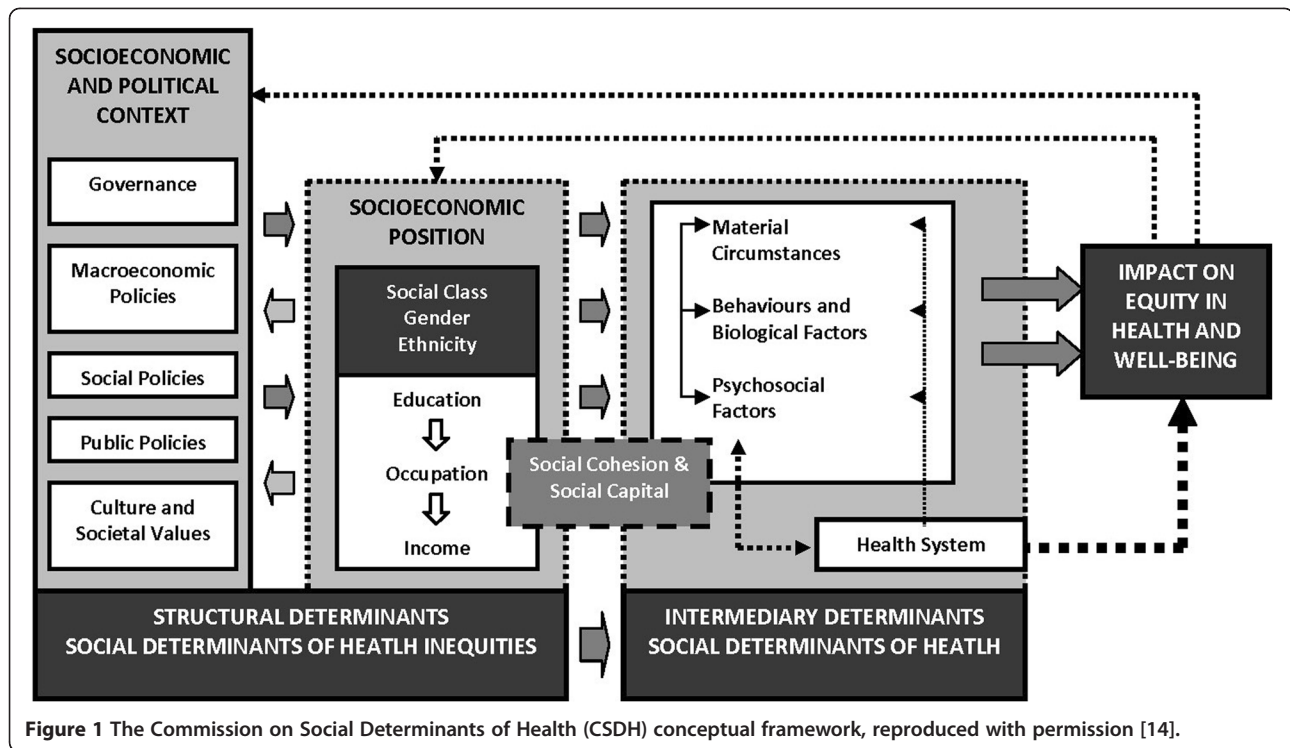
SOCIOECONOMIC AND POLITICAL CONTEXT

Governance

Macroeconomic Policies

Social Policies

Public Policies

Culture and Societal Values

SOCIOECONOMIC POSITION

Social Class
Gender
Ethnicity

Education

Occupation

Income

Social Cohesion & Social Capital

Material Circumstances

Behaviours and Biological Factors

Psychosocial Factors

Health System

IMPACT ON EQUITY IN HEALTH AND WELL-BEING

STRUCTURAL DETERMINANTS
SOCIAL DETERMINANTS OF HEATLH INEQUITIES

INTERMEDIARY DETERMINANTS
SOCIAL DETERMINANTS OF HEATLH

**Figure 1** The Commission on Social Determinants of Health (CSDH) conceptual framework, reproduced with permission [14].